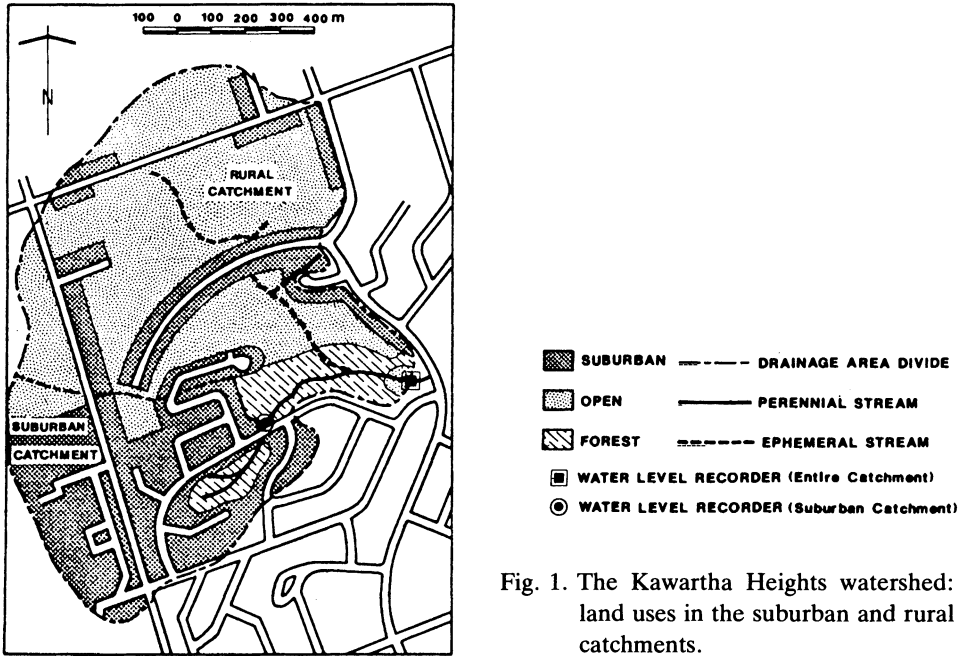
100 0 100 200 300 400 m

N

RURAL CATCHMENT

SUBURBAN CATCHMENT

SUBURBAN DRAINAGE AREA DIVIDE

OPEN PERENNIAL STREAM

FOREST EPHEMERAL STREAM

WATER LEVEL RECORDER (Entire Catchment)

WATER LEVEL RECORDER (Suburban Catchment)

Fig. 1. The Kawartha Heights watershed: land uses in the suburban and rural catchments.